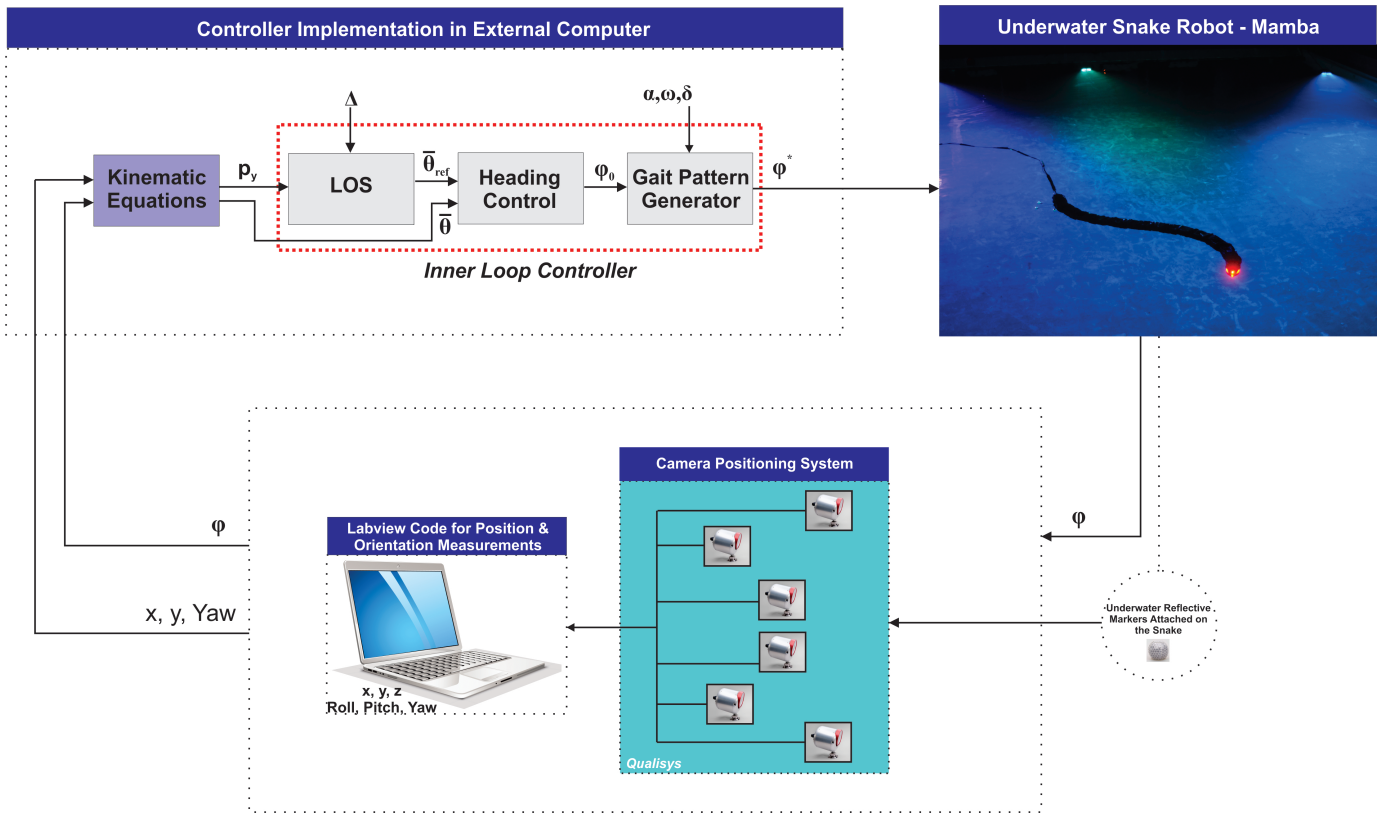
Controller Implementation in External Computer

Underwater Snake Robot - Mamba

$\Delta$

$\alpha,\omega,\delta$

Kinematic Equations

$p_y$

LOS

$\bar{\theta}_{ref}$

Heading Control

$\varphi_0$

Gait Pattern Generator

$\varphi^*$

$\bar{\theta}$

Inner Loop Controller

Camera Positioning System

Labview Code for Position & Orientation Measurements

$\varphi$

$\varphi$

x, y, Yaw

x, y, z
Roll, Pitch, Yaw

Qualisys

Underwater Reflective Markers Attached on the Snake